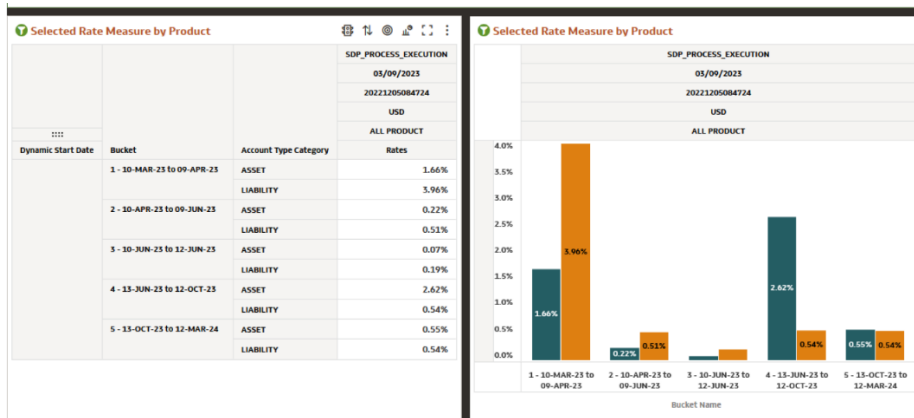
Selected Rate Measure by Product

| | | | SDP_PROCESS_EXECUTION |
|---|---|---|---|
| | | | 03/09/2023 |
| | | | 20221205084724 |
| | | | USD |
| | | | ALL PRODUCT |
| Dynamic Start Date | Bucket | Account Type Category | Rates |
| | 1 - 10-MAR-23 to 09-APR-23 | ASSET | 1.66% |
| | | LIABILITY | 3.96% |
| | 2 - 10-APR-23 to 09-JUN-23 | ASSET | 0.22% |
| | | LIABILITY | 0.51% |
| | 3 - 10-JUN-23 to 12-JUN-23 | ASSET | 0.07% |
| | | LIABILITY | 0.19% |
| | 4 - 13-JUN-23 to 12-OCT-23 | ASSET | 2.62% |
| | | LIABILITY | 0.54% |
| | 5 - 13-OCT-23 to 12-MAR-24 | ASSET | 0.55% |
| | | LIABILITY | 0.54% |

Selected Rate Measure by Product

SDP_PROCESS_EXECUTION
03/09/2023
20221205084724
USD
ALL PRODUCT

4.0%
3.5%
3.0%
2.5%
2.0%
1.5%
1.0%
0.5%
0.0%

1.66%
3.96%
0.22%
0.51%
2.62%
0.54%
0.55%
0.54%

1 - 10-MAR-23 to 09-APR-23
2 - 10-APR-23 to 09-JUN-23
3 - 10-JUN-23 to 12-JUN-23
4 - 13-JUN-23 to 12-OCT-23
5 - 13-OCT-23 to 12-MAR-24

Bucket Name